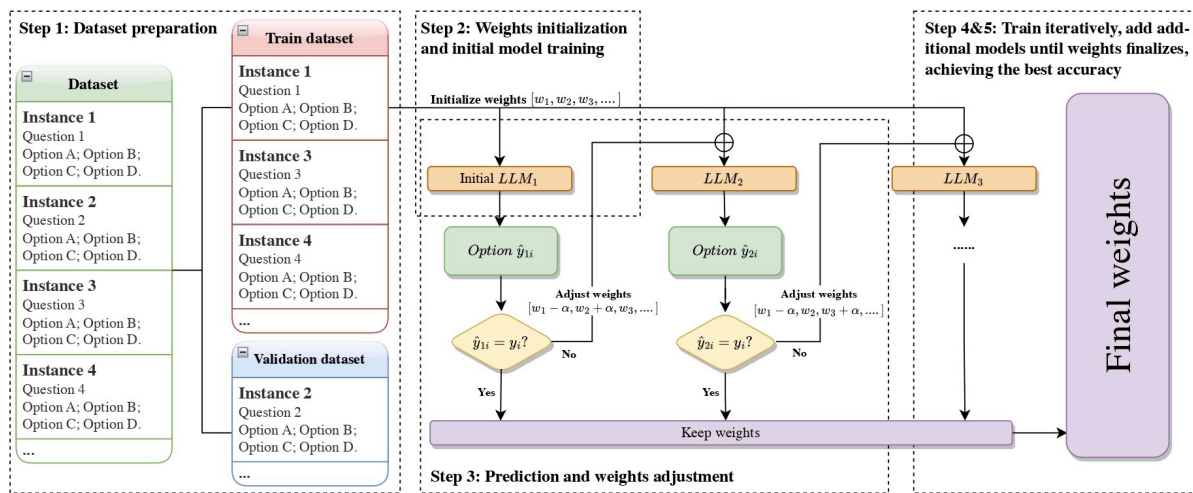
Step 1: Dataset preparation

Dataset

Instance 1
Question 1
Option A; Option B; Option C; Option D.

Instance 2
Question 2
Option A; Option B; Option C; Option D.

Instance 3
Question 3
Option A; Option B; Option C; Option D.

Instance 4
Question 4
Option A; Option B; Option C; Option D.

...

Train dataset

Instance 1
Question 1
Option A; Option B; Option C; Option D.

Instance 3
Question 3
Option A; Option B; Option C; Option D.

Instance 4
Question 4
Option A; Option B; Option C; Option D.

...

Validation dataset

Instance 2
Question 2
Option A; Option B; Option C; Option D.

...

Step 2: Weights initialization and initial model training

Initialize weights $[w_1, w_2, w_3, ....]$

Initial $LLM_1$

$Option\ \hat{y}_{1i}$

Adjust weights $[w_1 - \alpha, w_2 + \alpha, w_3, ....]$

$\hat{y}_{1i} = y_i?$

No

Yes

$LLM_2$

$Option\ \hat{y}_{2i}$

Adjust weights $[w_1 - \alpha, w_2, w_3 + \alpha, ....]$

$\hat{y}_{2i} = y_i?$

No

Yes

$LLM_3$

......

Keep weights

Step 3: Prediction and weights adjustment

Step 4&5: Train iteratively, add additional models until weights finalizes, achieving the best accuracy

Final weights